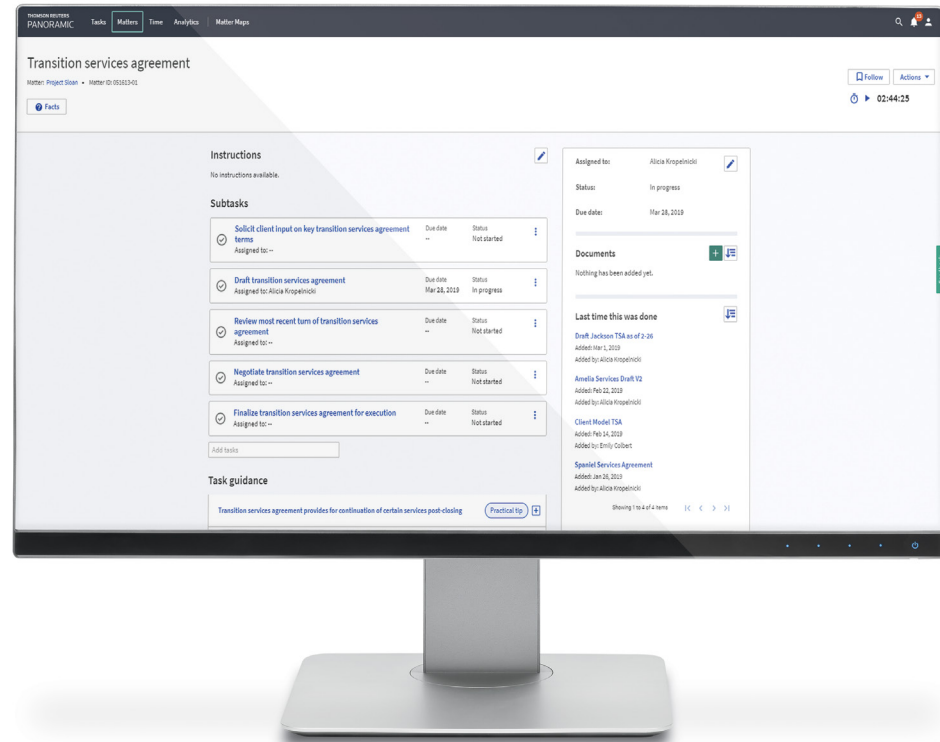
THOMSON REUTERS PANORAMIC Tasks Matters Time Analytics Matter Maps

Transition services agreement

Matter: Project Sloan • Matter ID: 051613-01

Facts

Follow Actions

02:44:25

Instructions

No instructions available.

Subtasks

Solicit client input on key transition services agreement terms
Assigned to: --
Due date --
Status Not started

Draft transition services agreement
Assigned to: Alicia Kropelnicki
Due date Mar 28, 2019
Status In progress

Review most recent turn of transition services agreement
Assigned to: --
Due date --
Status Not started

Negotiate transition services agreement
Assigned to: --
Due date --
Status Not started

Finalize transition services agreement for execution
Assigned to: --
Due date --
Status Not started

Add tasks

Task guidance

Transition services agreement provides for continuation of certain services post-closing

Practical tip

Assigned to: Alicia Kropelnicki

Status: In progress

Due date: Mar 28, 2019

Documents

Nothing has been added yet.

Last time this was done

Draft Jackson TSA as of 2-26
Added: Mar 1, 2019
Added by: Alicia Kropelnicki

Amelia Services Draft V2
Added: Feb 22, 2019
Added by: Alicia Kropelnicki

Client Model TSA
Added: Feb 14, 2019
Added by: Emily Colbert

Spaniel Services Agreement
Added: Jan 26, 2019
Added by: Alicia Kropelnicki

Showing 1 to 4 of 4 items